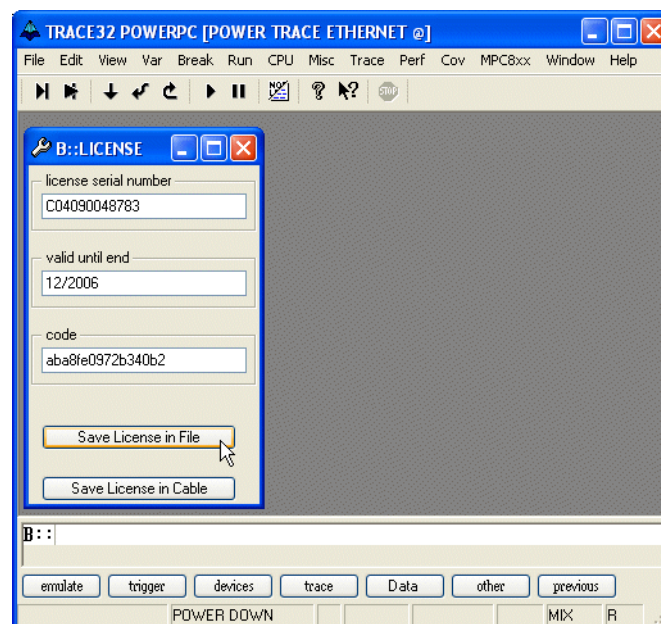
TRACE32 POWERPC [POWER TRACE ETHERNET @]

File Edit View Var Break Run CPU Misc Trace Perf Cov MPC8xx Window Help

STOP

B::LICENSE

license serial number

C04090048783

valid until end

12/2006

code

aba8fe0972b340b2

Save License in File

Save License in Cable

B::

emulate trigger devices trace Data other previous

POWER DOWN MIX R